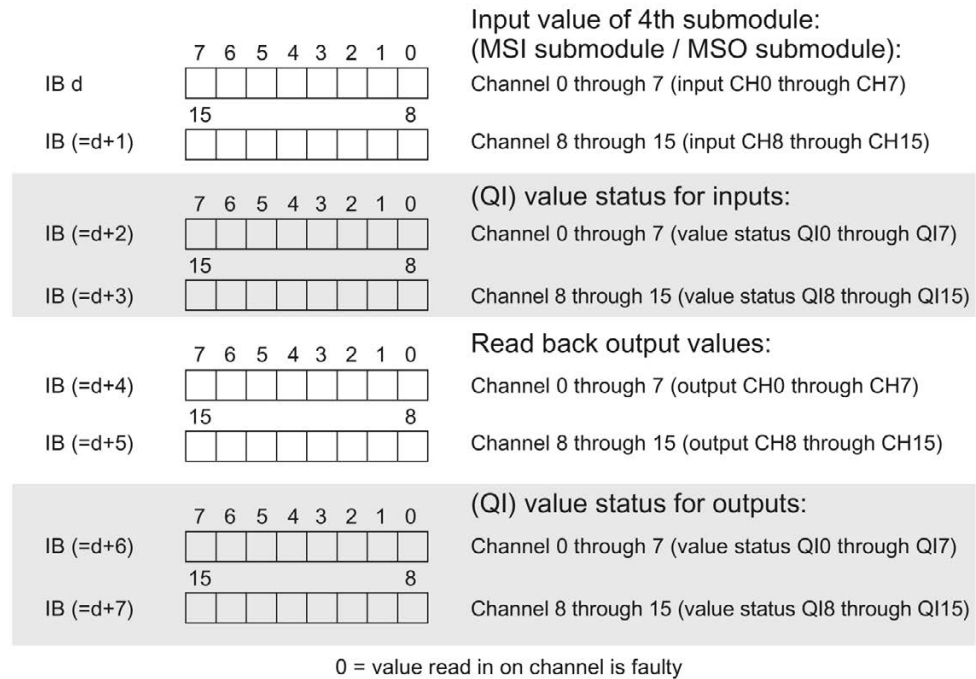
Input value of 4th submodule:
(MSI submodule / MSO submodule):

7 6 5 4 3 2 1 0

IB d

Channel 0 through 7 (input CH0 through CH7)

15 8

IB (=d+1)

Channel 8 through 15 (input CH8 through CH15)

(QI) value status for inputs:

7 6 5 4 3 2 1 0

IB (=d+2)

Channel 0 through 7 (value status QI0 through QI7)

15 8

IB (=d+3)

Channel 8 through 15 (value status QI8 through QI15)

Read back output values:

7 6 5 4 3 2 1 0

IB (=d+4)

Channel 0 through 7 (output CH0 through CH7)

15 8

IB (=d+5)

Channel 8 through 15 (output CH8 through CH15)

(QI) value status for outputs:

7 6 5 4 3 2 1 0

IB (=d+6)

Channel 0 through 7 (value status QI0 through QI7)

15 8

IB (=d+7)

Channel 8 through 15 (value status QI8 through QI15)

0 = value read in on channel is faulty